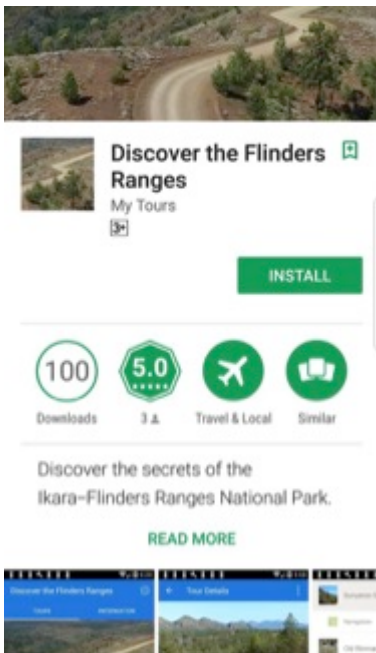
Discover the Flinders Ranges

My Tours

3+

INSTALL

100

Downloads

5.0

3

Travel & Local

Similar

Discover the secrets of the Ikara-Flinders Ranges National Park.

READ MORE

Discover the Flinders Ranges

TOURS

INFORMATION

Tour Details

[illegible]